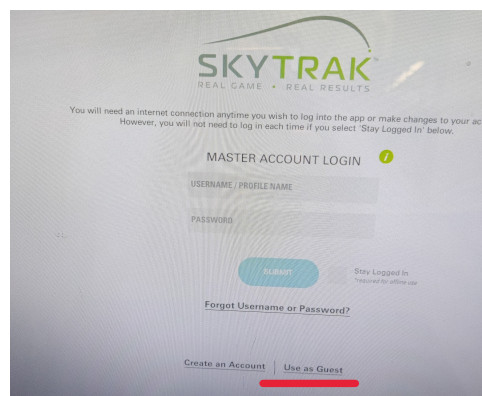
SKYTRAK
REAL GAME • REAL RESULTS

You will need an internet connection anytime you wish to log into the app or make changes to your ac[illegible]
However, you will not need to log in each time if you select 'Stay Logged In' below.

MASTER ACCOUNT LOGIN

i

USERNAME / PROFILE NAME

PASSWORD

SUBMIT

Stay Logged In
Required for offline use

Forgot Username or Password?

Create an Account | Use as Guest